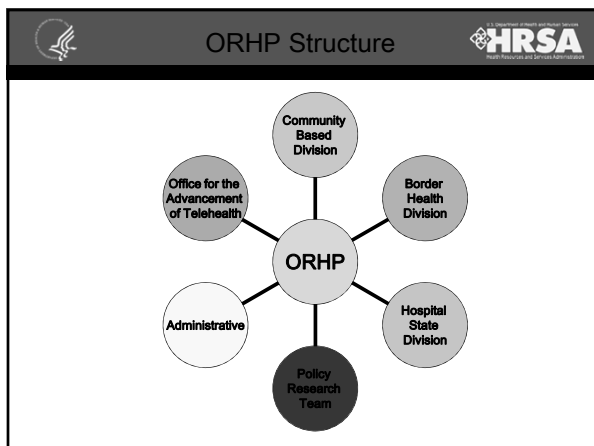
ORHP Structure

U.S. Department of Health and Human Services
HRSA
Health Resources and Services Administration

Community Based Division

Border Health Division

Hospital State Division

Policy Research Team

Administrative

Office for the Advancement of Telehealth

ORHP